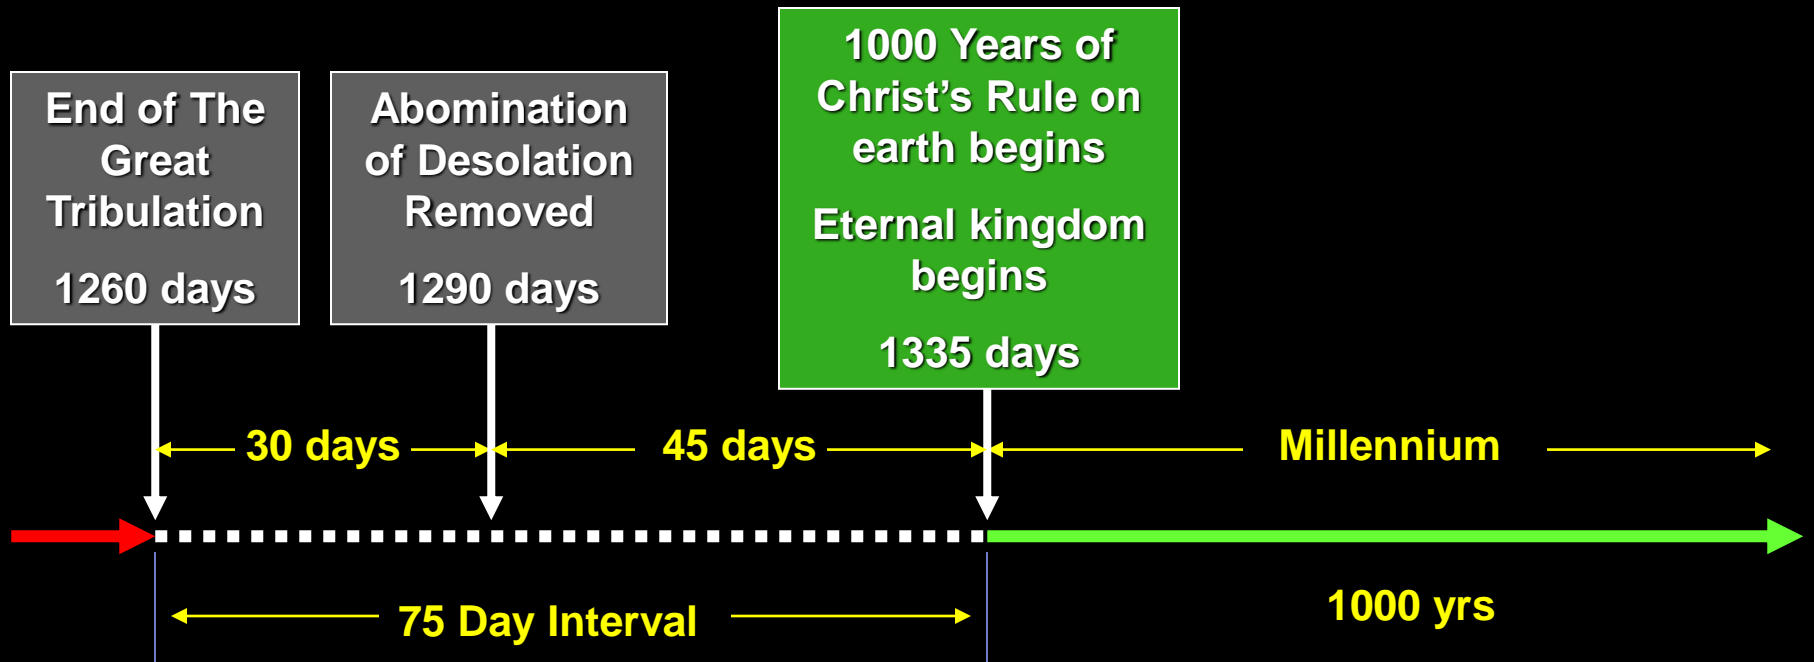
End of The Great Tribulation

1260 days

Abomination of Desolation Removed

1290 days

1000 Years of Christ's Rule on earth begins

Eternal kingdom begins

1335 days

30 days

45 days

Millennium

75 Day Interval

1000 yrs